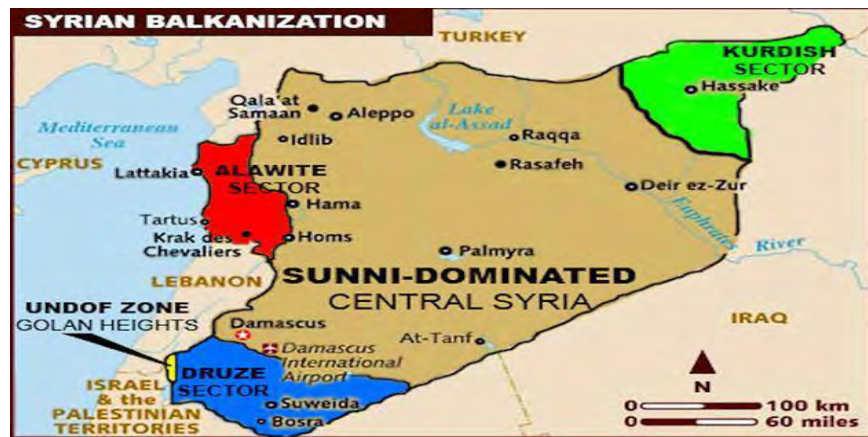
SYRIAN BALKANIZATION

TURKEY

KURDISH SECTOR

Hassake

Qala at Samaan

Aleppo

Lake al-Assad

Mediterranean Sea

Idlib

Raqqa

CYPRUS

Lattakia

ALAWITE SECTOR

Rasafeh

Deir ez-Zur

Hama

Tartus

Euphrates

Krak des Chevaliers

Homs

River

Palmyra

LEBANON

SUNNI-DOMINATED

CENTRAL SYRIA

UNDOF ZONE

GOLAN HEIGHTS

Damascus

IRAQ

At-Tanf

Damascus International Airport

ISRAEL & the PALESTINIAN TERRITORIES

DRUZE SECTOR

N

Suweida

0 100 km

0 60 miles

Bosra